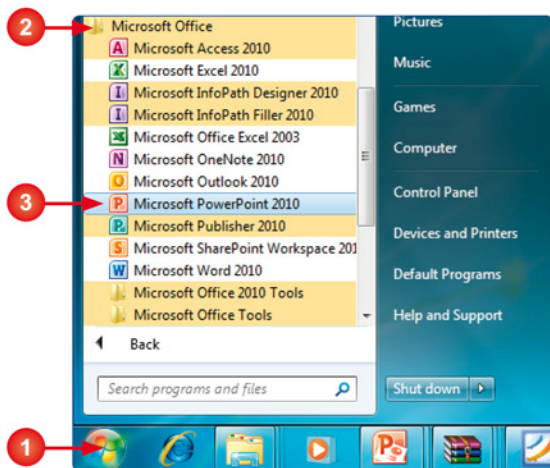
2
Microsoft Office
Microsoft Access 2010
Microsoft Excel 2010
Microsoft InfoPath Designer 2010
Microsoft InfoPath Filler 2010
Microsoft Office Excel 2003
Microsoft OneNote 2010
Microsoft Outlook 2010
3
Microsoft PowerPoint 2010
Microsoft Publisher 2010
Microsoft SharePoint Workspace 201
Microsoft Word 2010
Microsoft Office 2010 Tools
Microsoft Office Tools
Back
Search programs and files
Pictures
Music
Games
Computer
Control Panel
Devices and Printers
Default Programs
Help and Support
Shut down
1